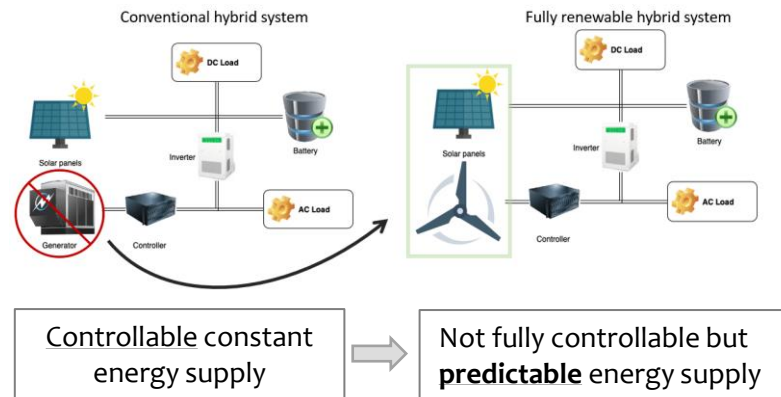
Conventional hybrid system

DC Load

Solar panels

Inverter

Battery

Generator

Controller

AC Load

Fully renewable hybrid system

DC Load

Solar panels

Inverter

Battery

Controller

AC Load

Controllable constant energy supply

Not fully controllable but **predictable** energy supply